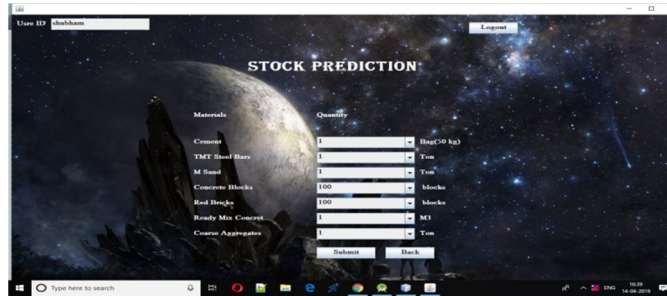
User ID shubham

Logout

STOCK PREDICTION

Materials

Quantity

Cement 1 Bag(50 kg)

TMT Steel Bars 1 Ton

M Sand 1 Ton

Concrete Blocks 100 blocks

Red Bricks 100 blocks

Ready Mix Concret 1 M3

Coarse Aggregates 1 Ton

Submit

Back

Type here to search

ENG 16:39 14-04-2019